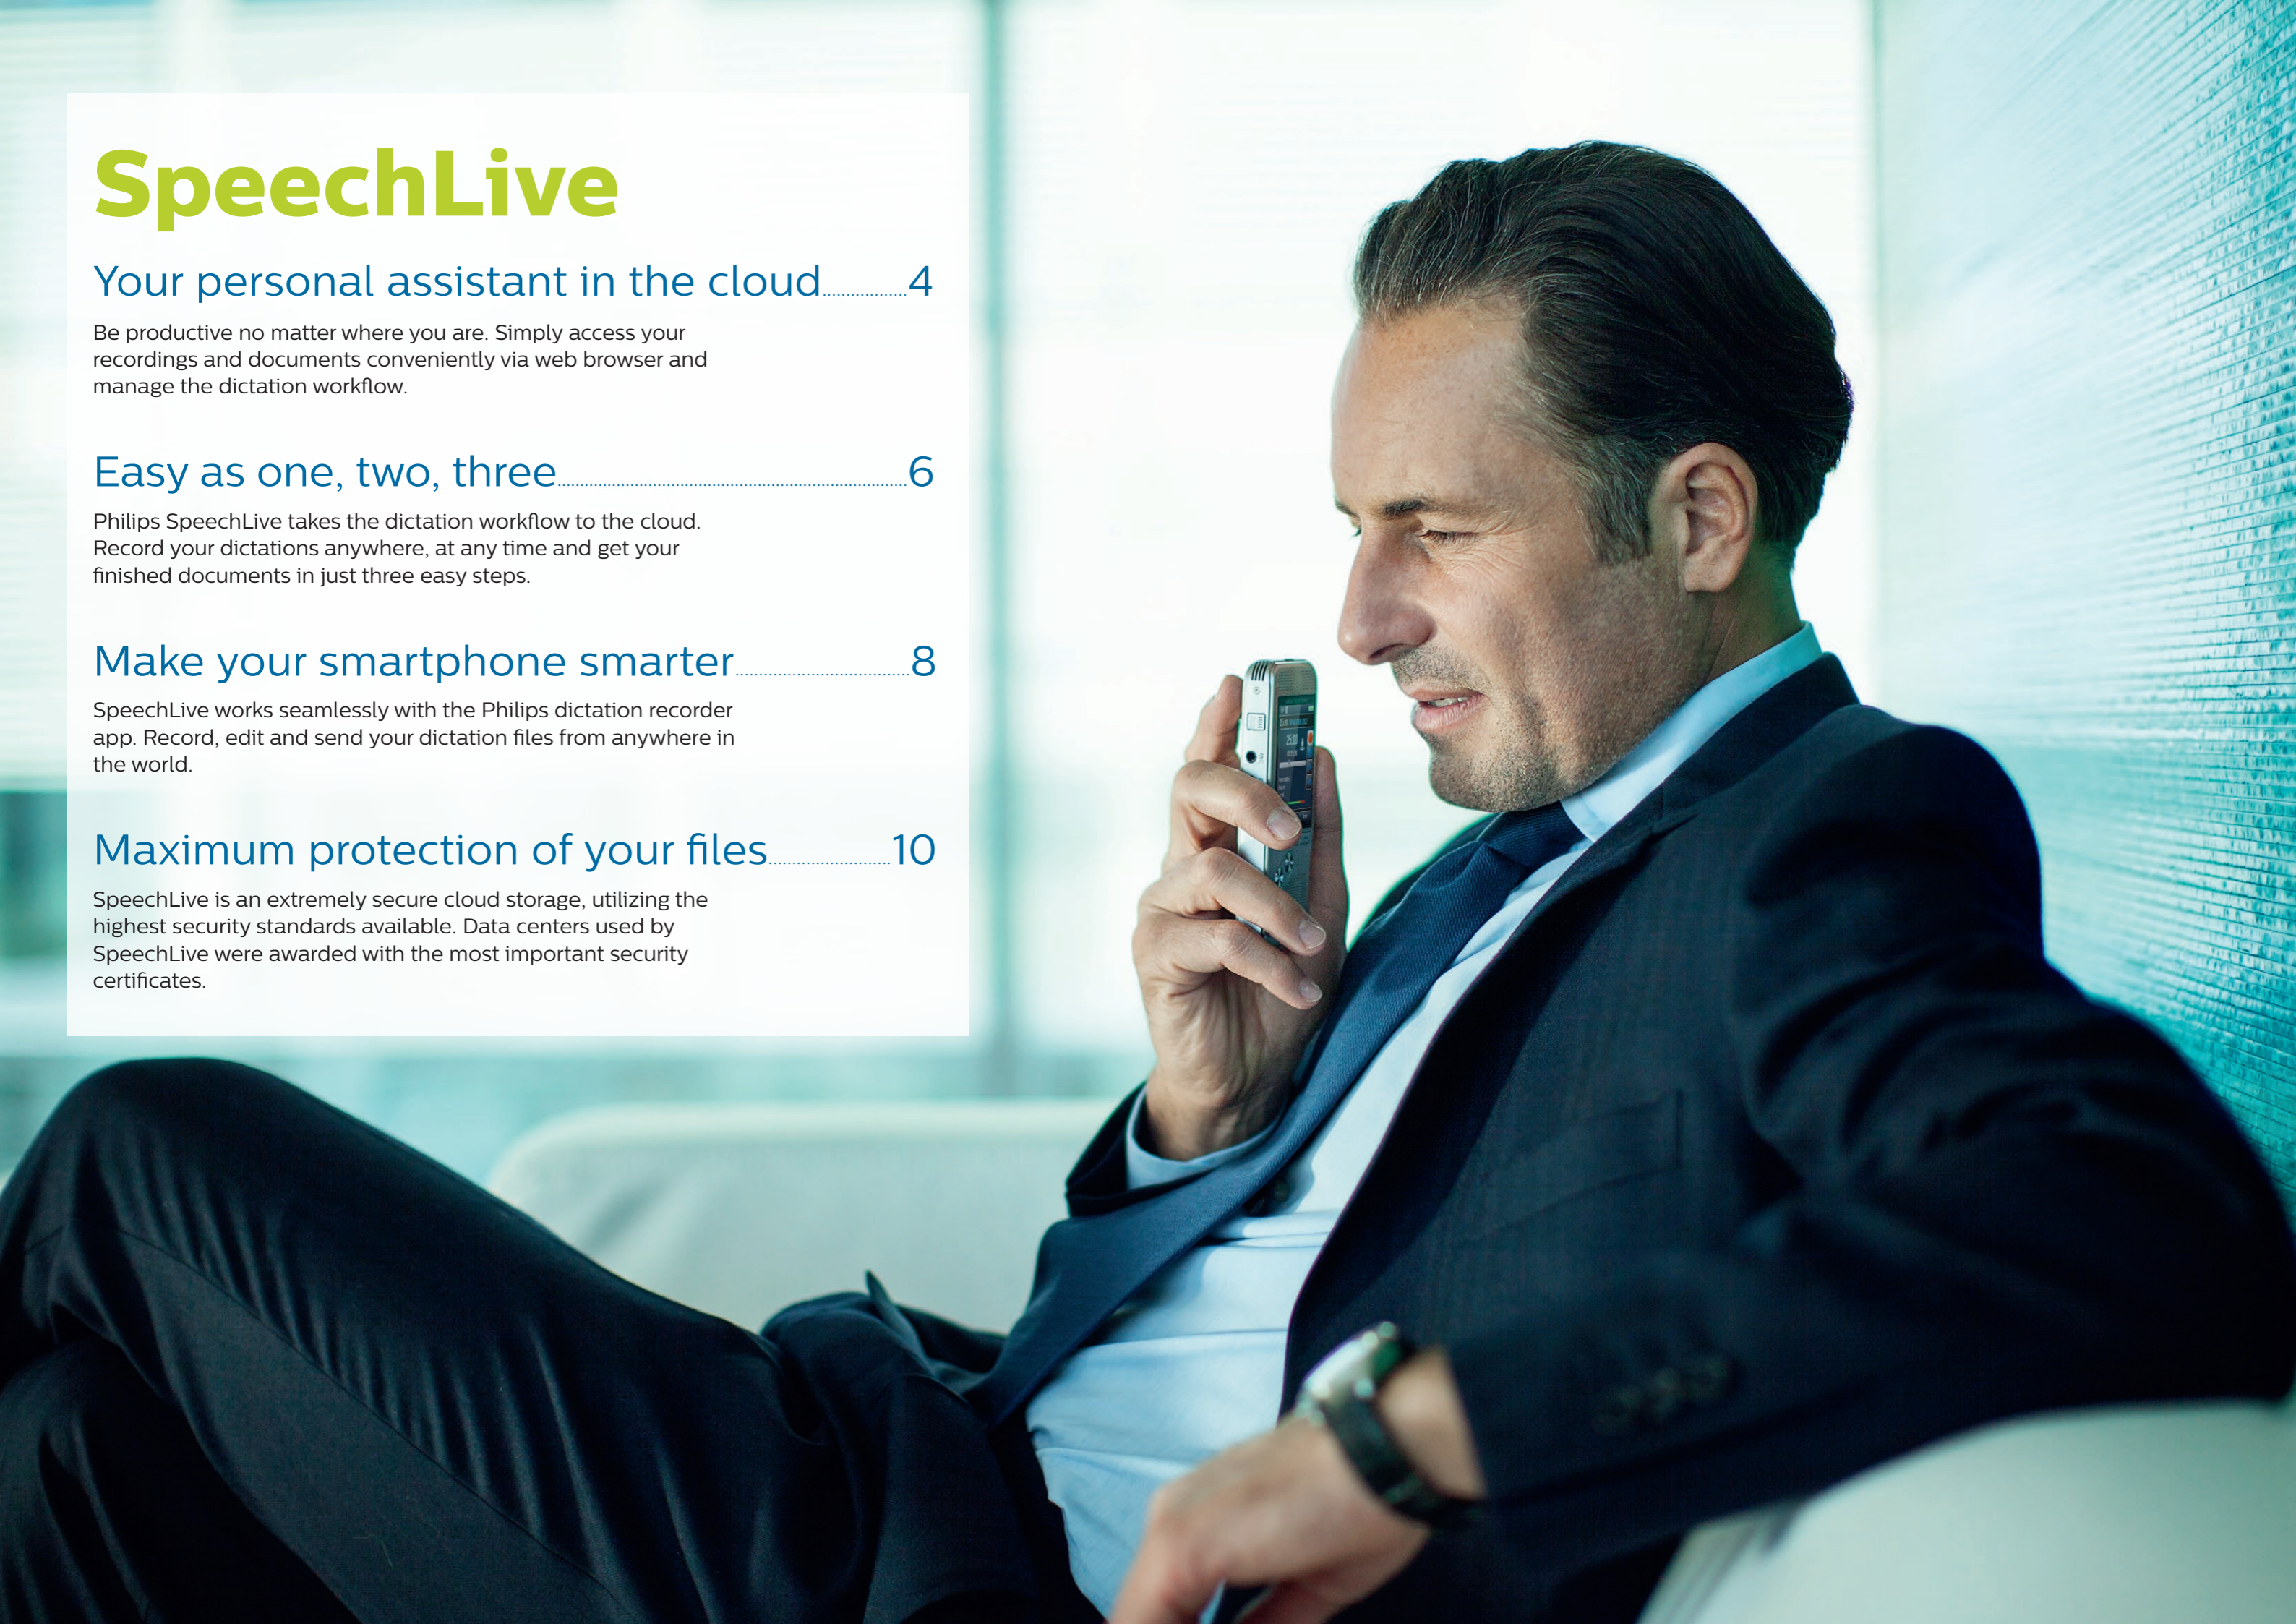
SpeechLive

Your personal assistant in the cloud 4

Be productive no matter where you are. Simply access your recordings and documents conveniently via web browser and manage the dictation workflow.

Easy as one, two, three 6

Philips SpeechLive takes the dictation workflow to the cloud. Record your dictations anywhere, at any time and get your finished documents in just three easy steps.

Make your smartphone smarter 8

SpeechLive works seamlessly with the Philips dictation recorder app. Record, edit and send your dictation files from anywhere in the world.

Maximum protection of your files 10

SpeechLive is an extremely secure cloud storage, utilizing the highest security standards available. Data centers used by SpeechLive were awarded with the most important security certificates.